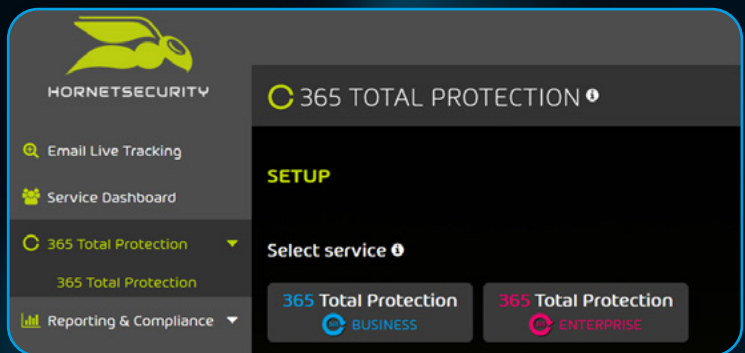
HORNETSECURITY

Email Live Tracking

Service Dashboard

365 Total Protection

365 Total Protection

Reporting & Compliance

365 TOTAL PROTECTION

SETUP

Select service

365 Total Protection
BUSINESS

365 Total Protection
ENTERPRISE